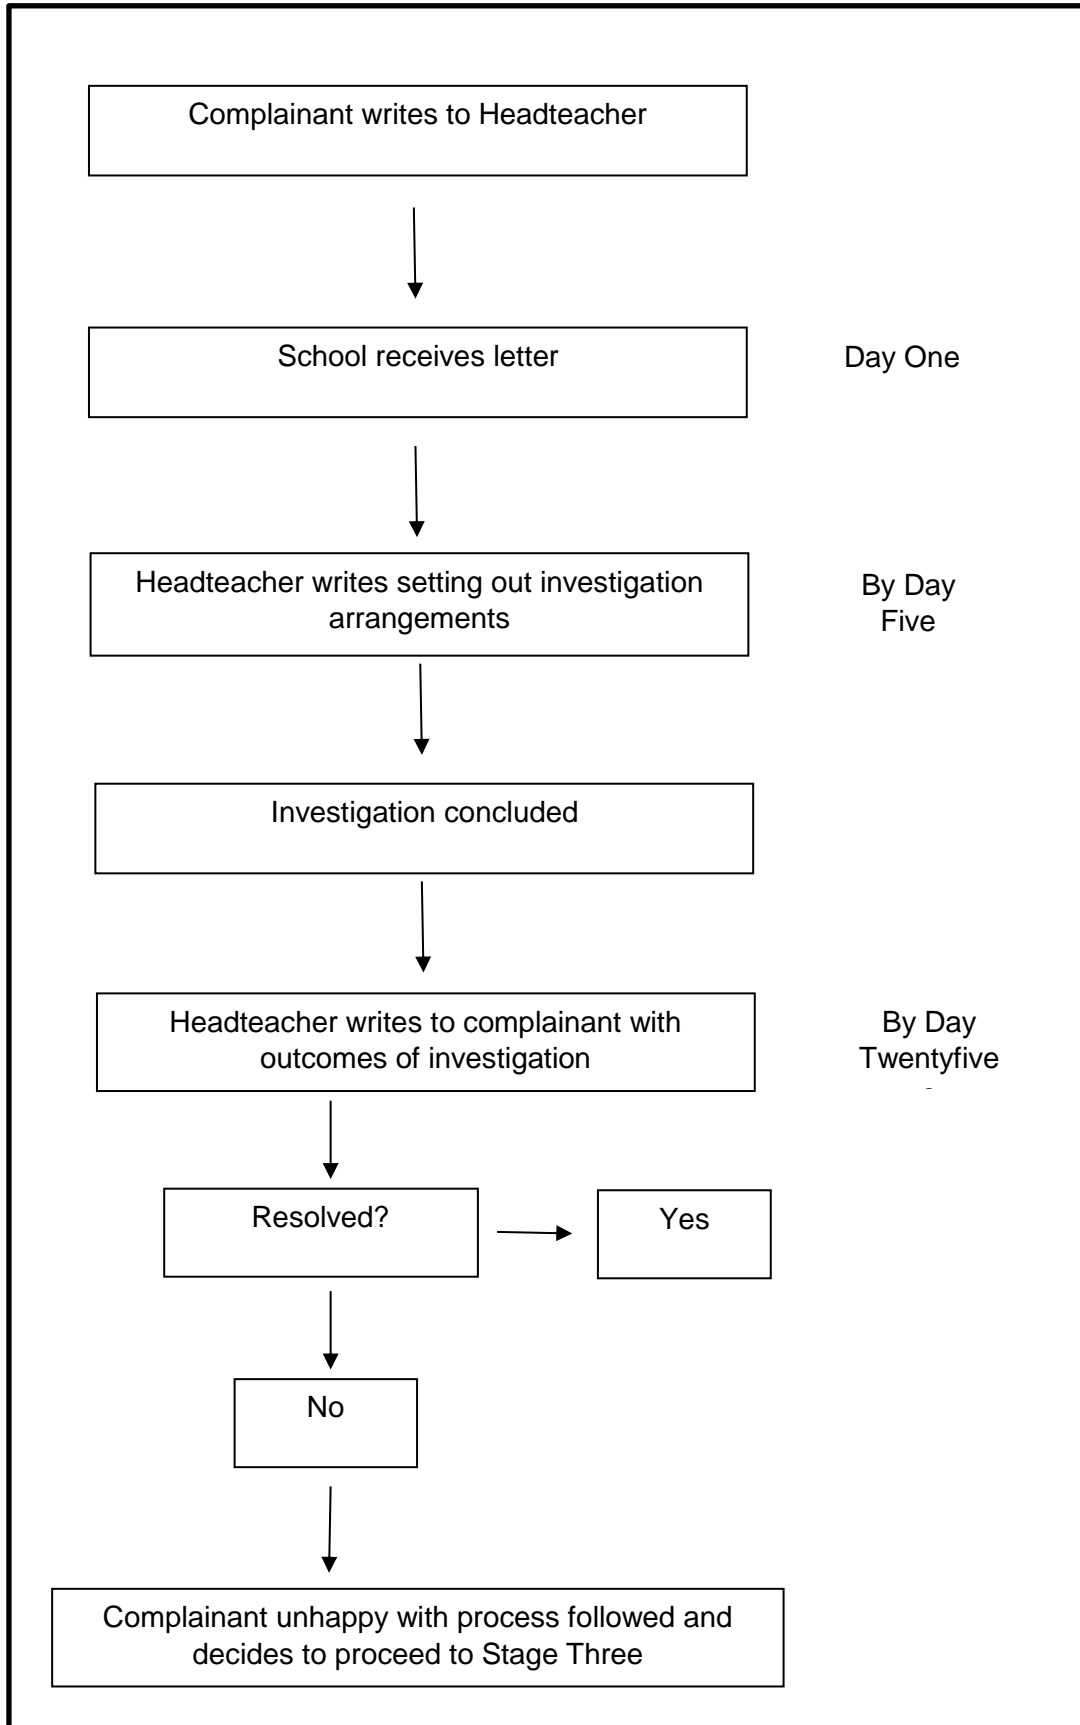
Complainant writes to Headteacher

School receives letter

Day One

Headteacher writes setting out investigation arrangements

By Day Five

Investigation concluded

Headteacher writes to complainant with outcomes of investigation

By Day Twentyfive

Resolved?

Yes

No

Complainant unhappy with process followed and decides to proceed to Stage Three